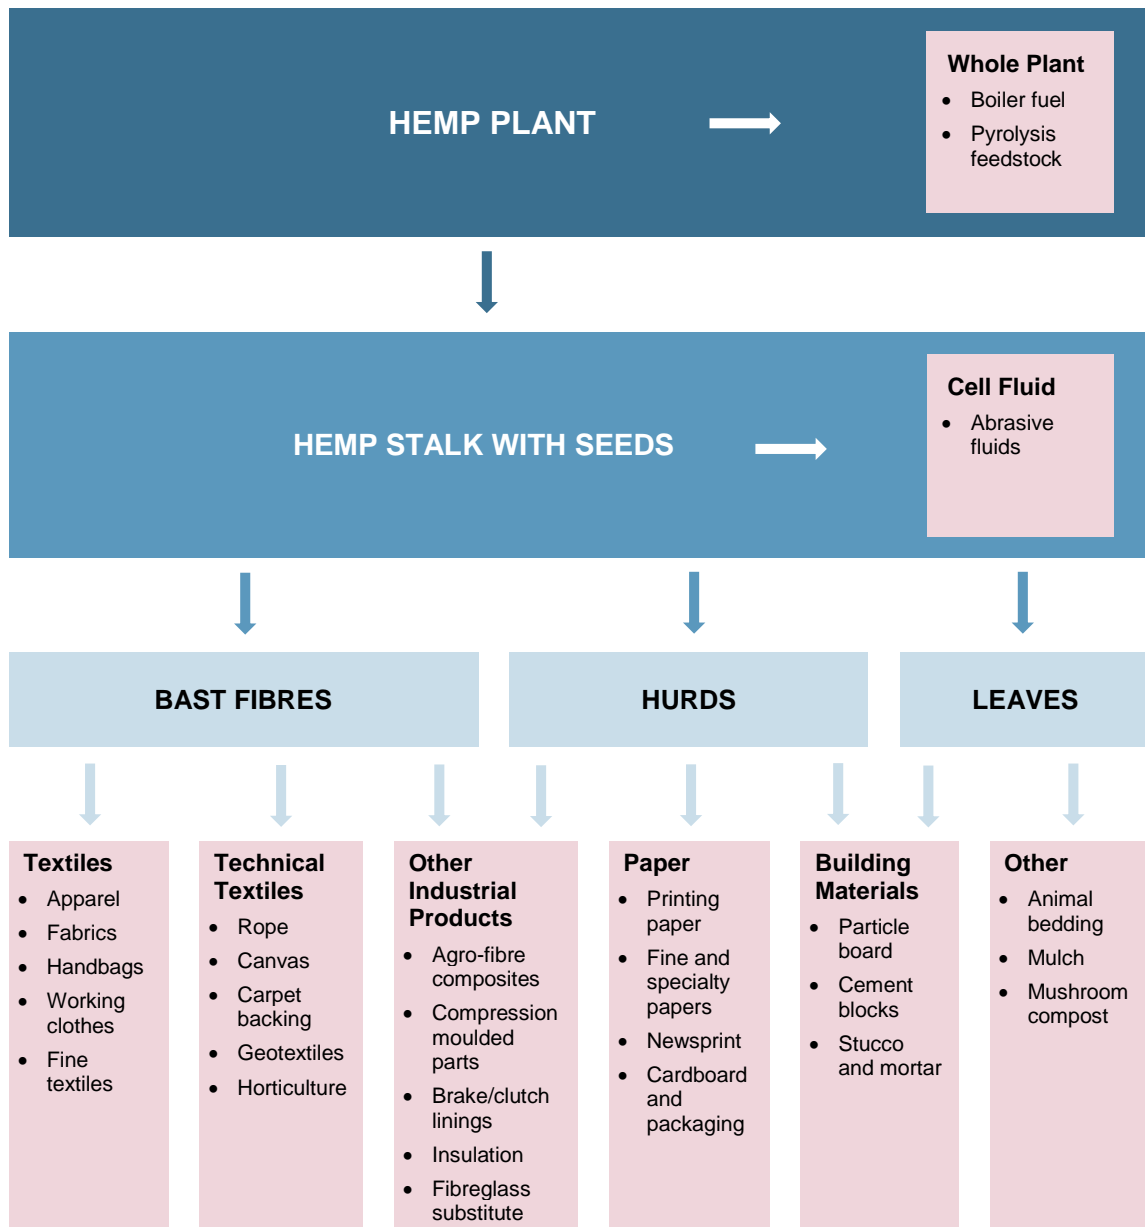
HEMP PLANT

Whole Plant
- Boiler fuel
- Pyrolysis feedstock

HEMP STALK WITH SEEDS

Cell Fluid
- Abrasive fluids

BAST FIBRES

HURDS

LEAVES

Textiles
- Apparel
- Fabrics
- Handbags
- Working clothes
- Fine textiles

Technical Textiles
- Rope
- Canvas
- Carpet backing
- Geotextiles
- Horticulture

Other Industrial Products
- Agro-fibre composites
- Compression moulded parts
- Brake/clutch linings
- Insulation
- Fibreglass substitute

Paper
- Printing paper
- Fine and specialty papers
- Newsprint
- Cardboard and packaging

Building Materials
- Particle board
- Cement blocks
- Stucco and mortar

Other
- Animal bedding
- Mulch
- Mushroom compost